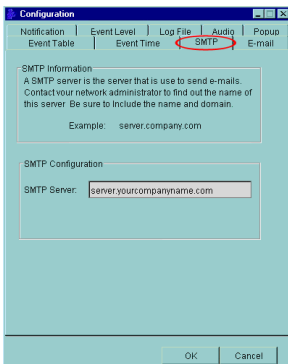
Configuration

Notification | Event Level | Log File | Audio | Popup
Event Table | Event Time | SMTP | E-mail

SMTP Information

A SMTP server is the server that is use to send e-mails. Contact your network administrator to find out the name of this server Be sure to Include the name and domain.

Example: server.company.com

SMTP Configuration

SMTP Server: server.yourcompanyname.com

OK Cancel